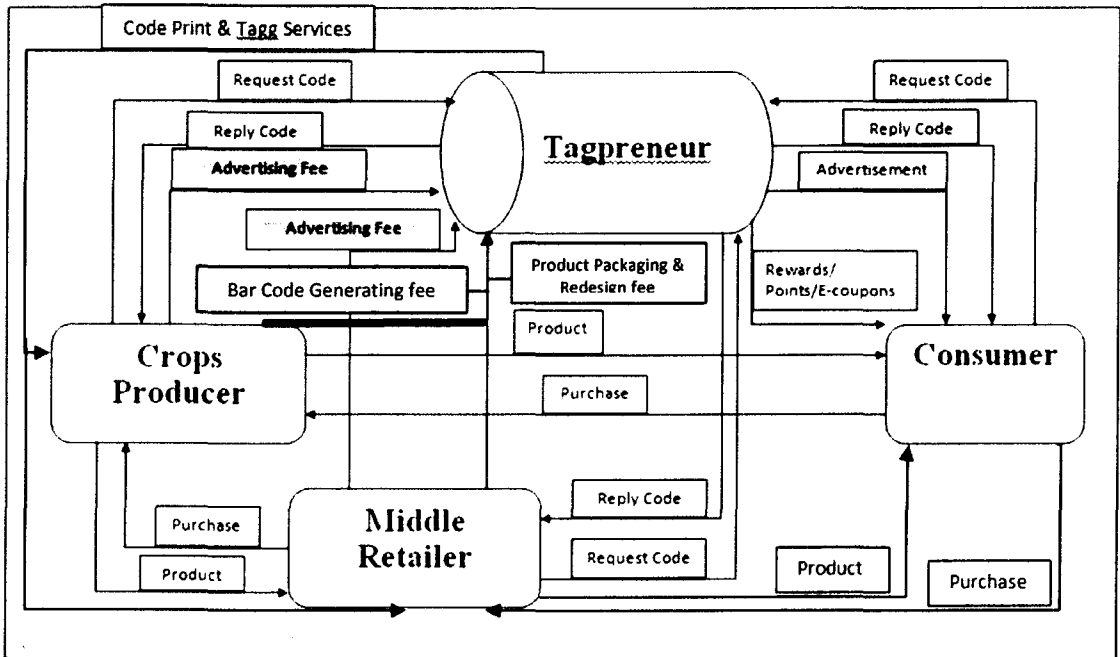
Code Print & Tagg Services

Request Code

Reply Code

Advertising Fee

Advertising Fee

Bar Code Generating fee

Tagpreneur

Product Packaging & Redesign fee

Request Code

Reply Code

Advertisement

Rewards/ Points/E-coupons

Product

Crops Producer

Consumer

Purchase

Reply Code

Purchase

Middle Retailer

Product

Request Code

Product

Purchase